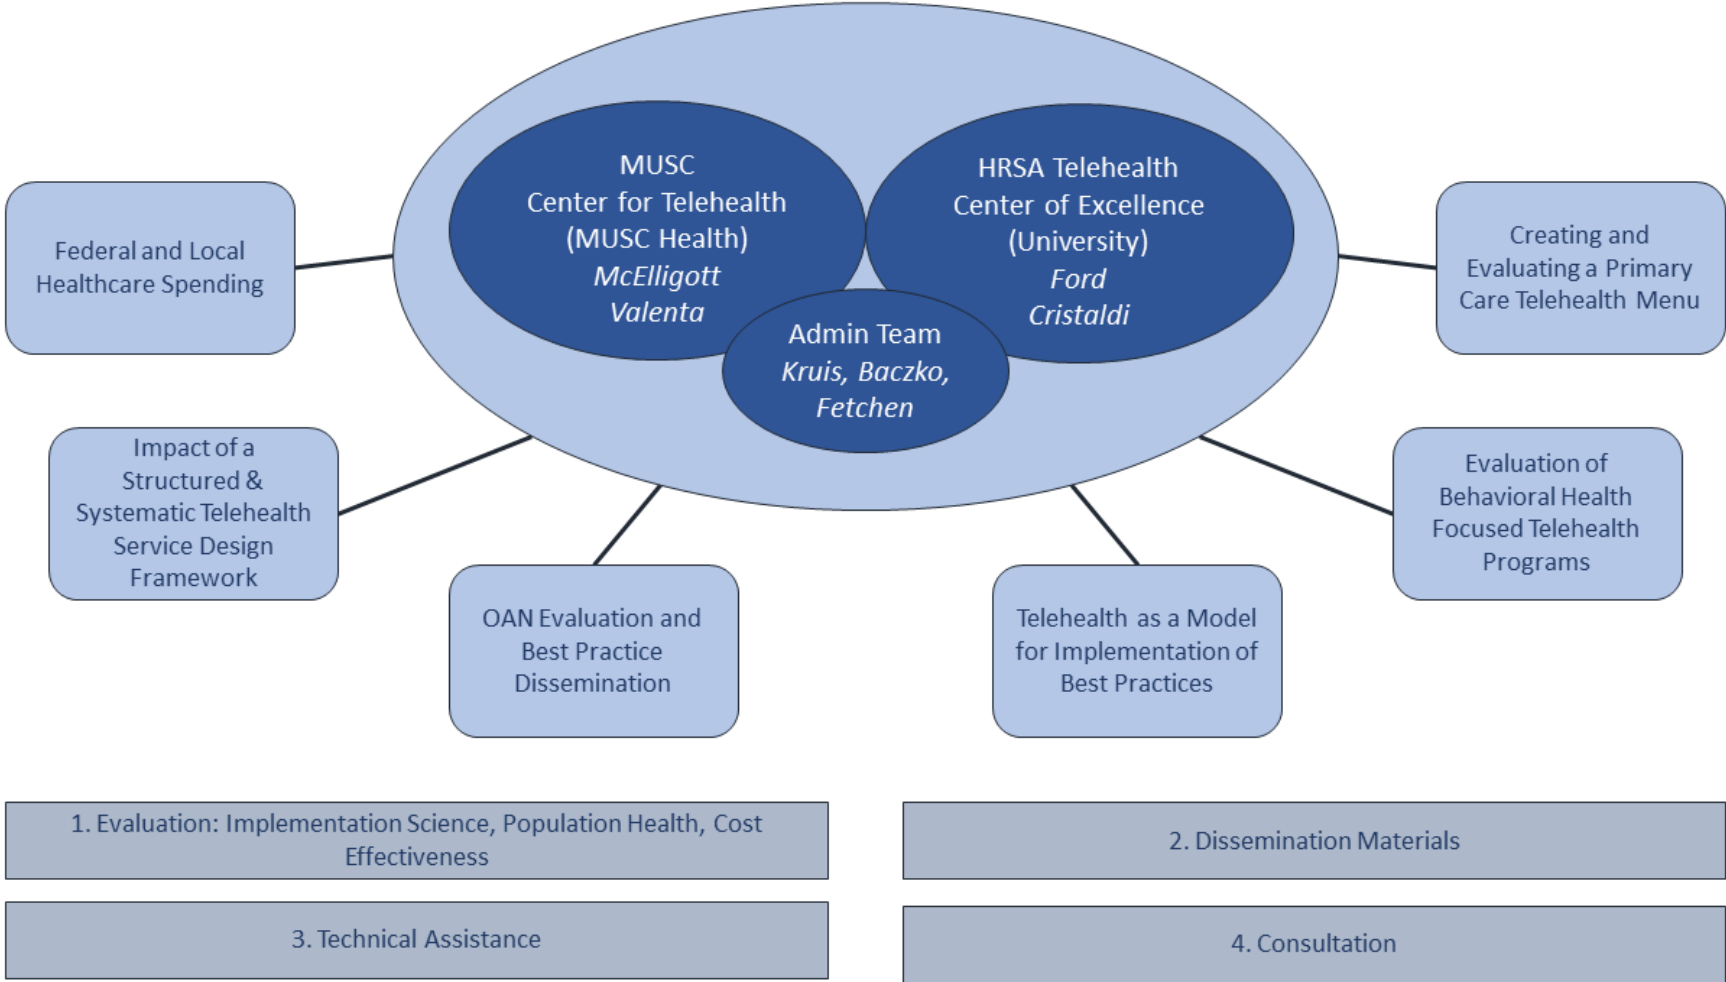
MUSC
Center for Telehealth
(MUSC Health)
*McElligott*
*Valenta*

HRSA Telehealth
Center of Excellence
(University)
*Ford*
*Cristaldi*

Admin Team
*Kruis, Baczko, Fetchen*

Federal and Local Healthcare Spending

Creating and Evaluating a Primary Care Telehealth Menu

Impact of a Structured & Systematic Telehealth Service Design Framework

Evaluation of Behavioral Health Focused Telehealth Programs

OAN Evaluation and Best Practice Dissemination

Telehealth as a Model for Implementation of Best Practices

1. Evaluation: Implementation Science, Population Health, Cost Effectiveness

2. Dissemination Materials

3. Technical Assistance

4. Consultation